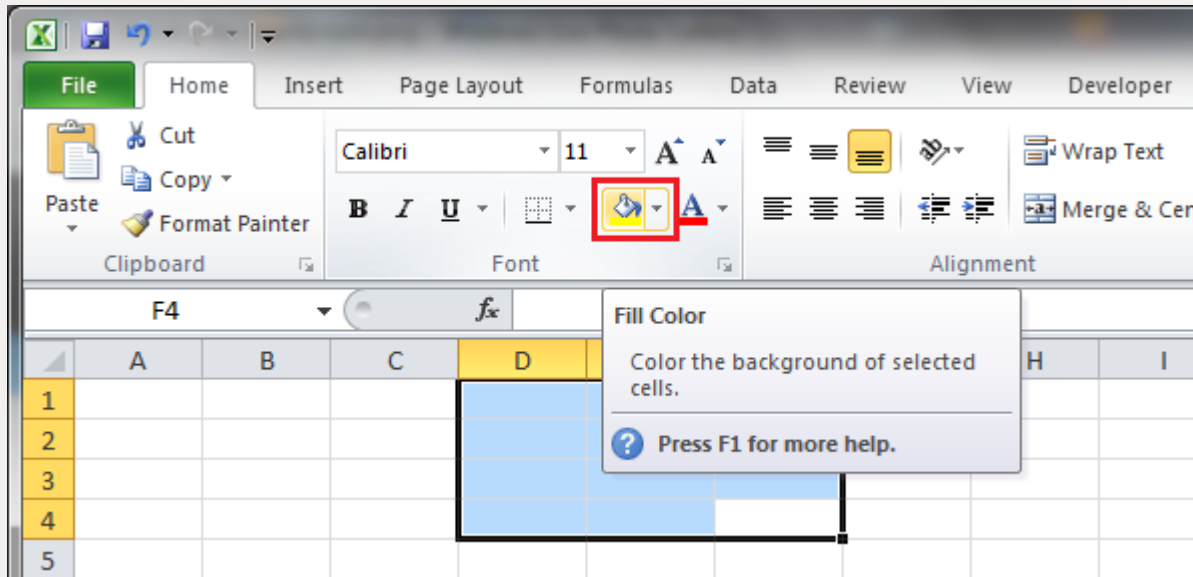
File Home Insert Page Layout Formulas Data Review View Developer

Paste Cut Copy Format Painter Clipboard

Calibri 11 B I U Font

Wrap Text Merge & Cer Alignment

F4 $f_x$

Fill Color

Color the background of selected cells.

Press F1 for more help.

| | A | B | C | D | | H | I |
|---|---|---|---|---|---|---|---|
| 1 | | | | | | | |
| 2 | | | | | | | |
| 3 | | | | | | | |
| 4 | | | | | | | |
| 5 | | | | | | | |